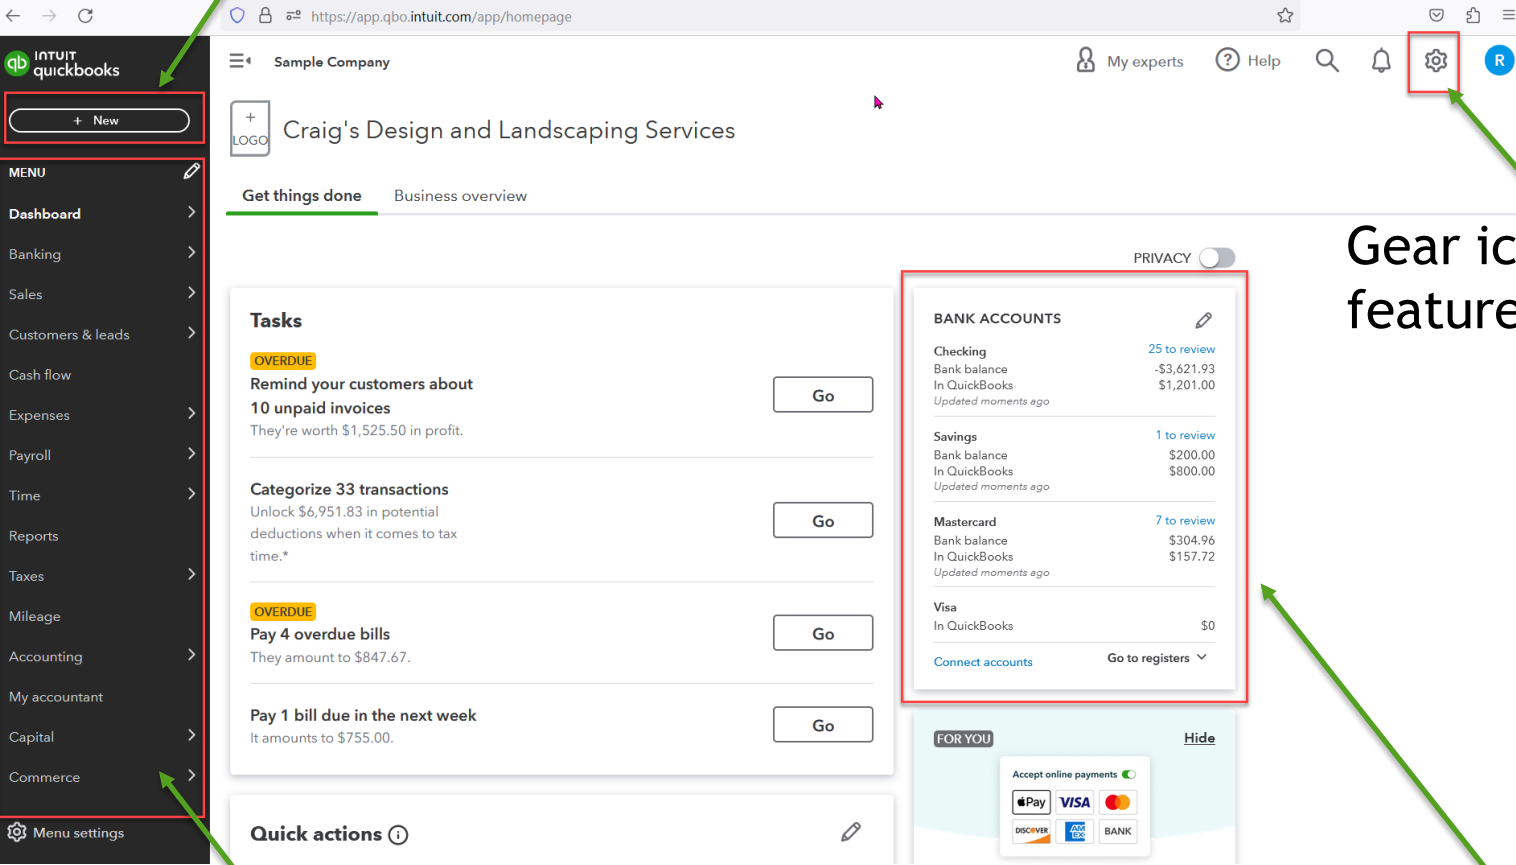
https://app.qbo.intuit.com/app/homepage

INTUIT quickbooks

+ New

MENU

Dashboard

Banking

Sales

Customers & leads

Cash flow

Expenses

Payroll

Time

Reports

Taxes

Mileage

Accounting

My accountant

Capital

Commerce

Menu settings

Sample Company

My experts

Help

R

+ LOGO

Craig's Design and Landscaping Services

Get things done

Business overview

Gear ic feature

PRIVACY

Tasks

OVERDUE

Remind your customers about 10 unpaid invoices

They're worth $1,525.50 in profit.

Go

Categorize 33 transactions

Unlock $6,951.83 in potential deductions when it comes to tax time.*

Go

OVERDUE

Pay 4 overdue bills

They amount to $847.67.

Go

Pay 1 bill due in the next week

It amounts to $755.00.

Go

Quick actions

BANK ACCOUNTS

Checking
25 to review
Bank balance -$3,621.93
In QuickBooks $1,201.00
Updated moments ago

Savings
1 to review
Bank balance $200.00
In QuickBooks $800.00
Updated moments ago

Mastercard
7 to review
Bank balance $304.96
In QuickBooks $157.72
Updated moments ago

Visa
In QuickBooks $0

Connect accounts

Go to registers

FOR YOU

Hide

Accept online payments

Pay VISA DISCOVER BANK